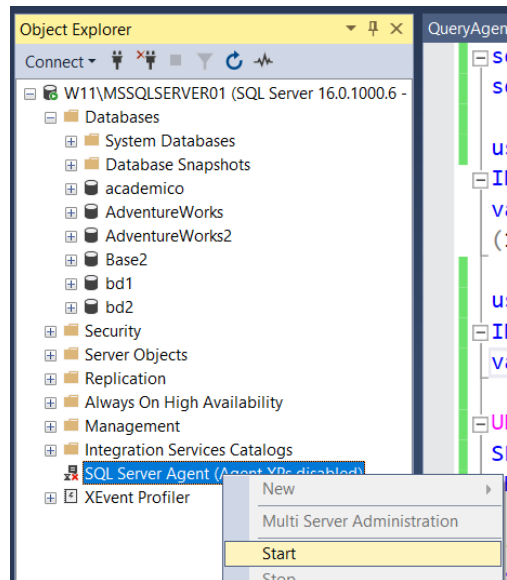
Object Explorer

Connect ▾

W11\MSSQLSERVER01 (SQL Server 16.0.1000.6 -
Databases
System Databases
Database Snapshots
academico
AdventureWorks
AdventureWorks2
Base2
bd1
bd2
Security
Server Objects
Replication
Always On High Availability
Management
Integration Services Catalogs
SQL Server Agent (Agent XPs disabled)
XEvent Profiler

New
Multi Server Administration
Start
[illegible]

QueryAgen
se
se
us
IF
va
(
us
IF
va
UN
SE